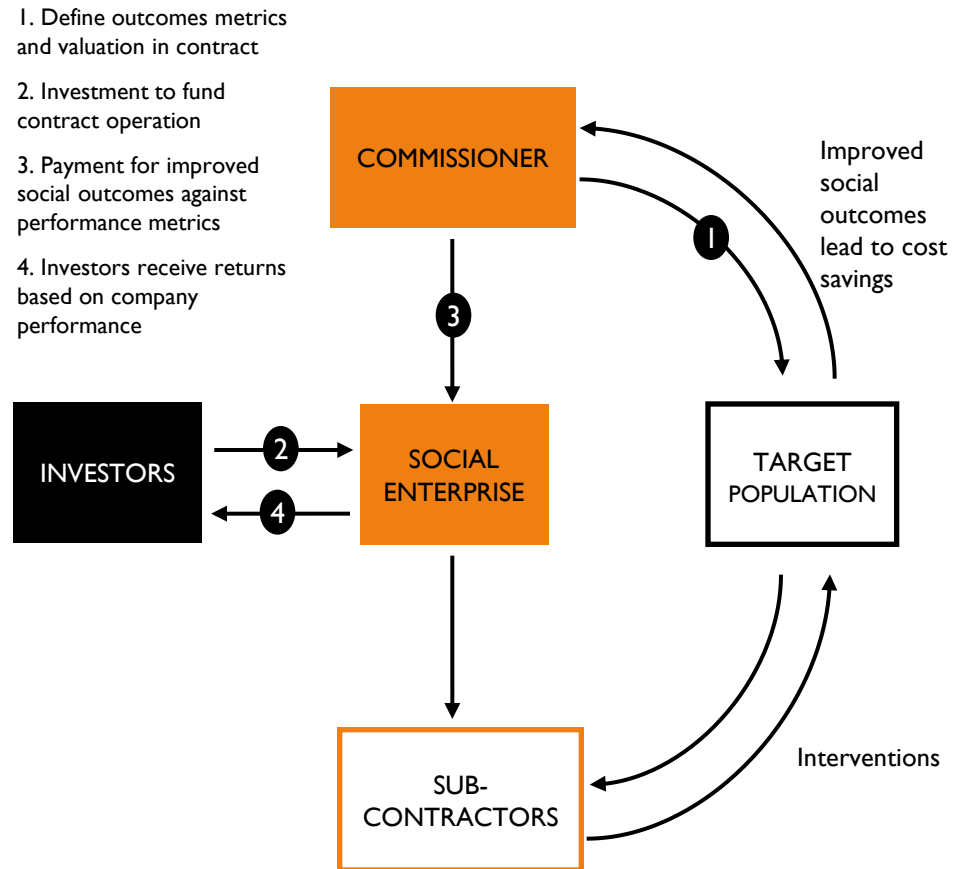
1. Define outcomes metrics and valuation in contract

2. Investment to fund contract operation

3. Payment for improved social outcomes against performance metrics

4. Investors receive returns based on company performance

COMMISSIONER

Improved social outcomes lead to cost savings

1

3

INVESTORS

2

4

SOCIAL ENTERPRISE

TARGET POPULATION

SUB-CONTRACTORS

Interventions